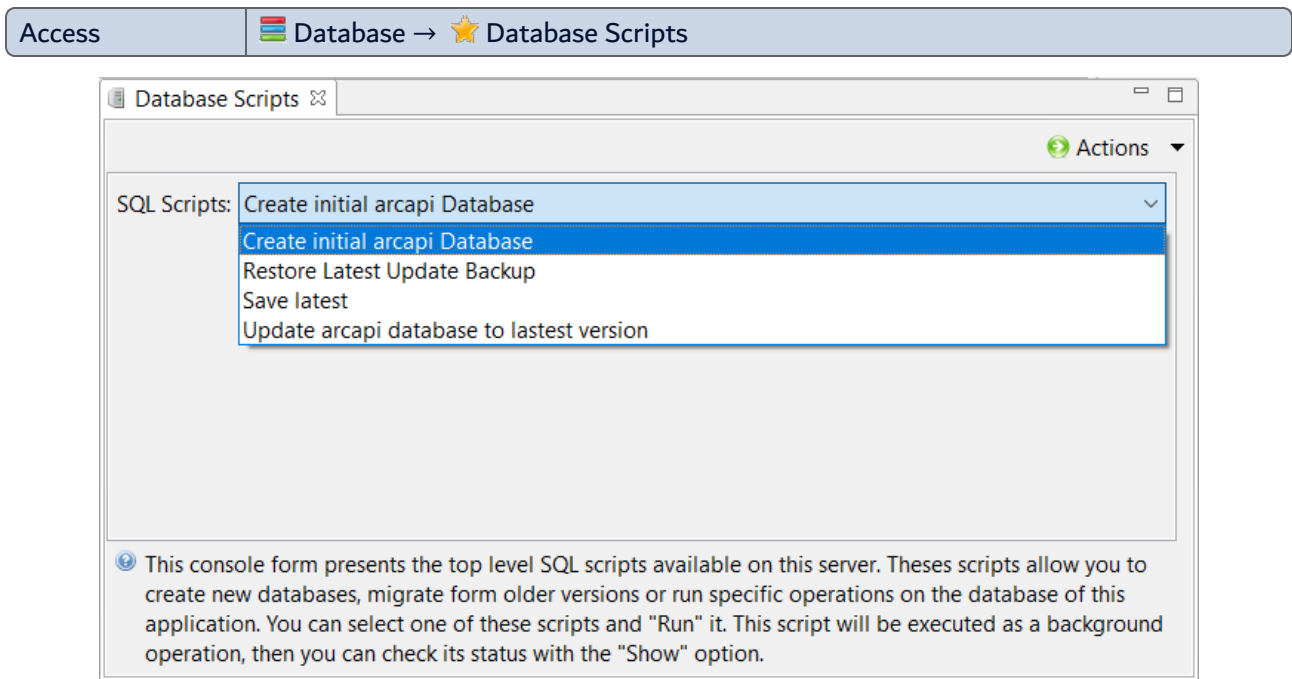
| Access | Database → Database Scripts |
|---|---|

Database Scripts ☒

Actions

SQL Scripts: Create initial arcapi Database

Create initial arcapi Database
Restore Latest Update Backup
Save latest
Update arcapi database to lastest version

This console form presents the top level SQL scripts available on this server. Theses scripts allow you to create new databases, migrate form older versions or run specific operations on the database of this application. You can select one of these scripts and "Run" it. This script will be executed as a background operation, then you can check its status with the "Show" option.